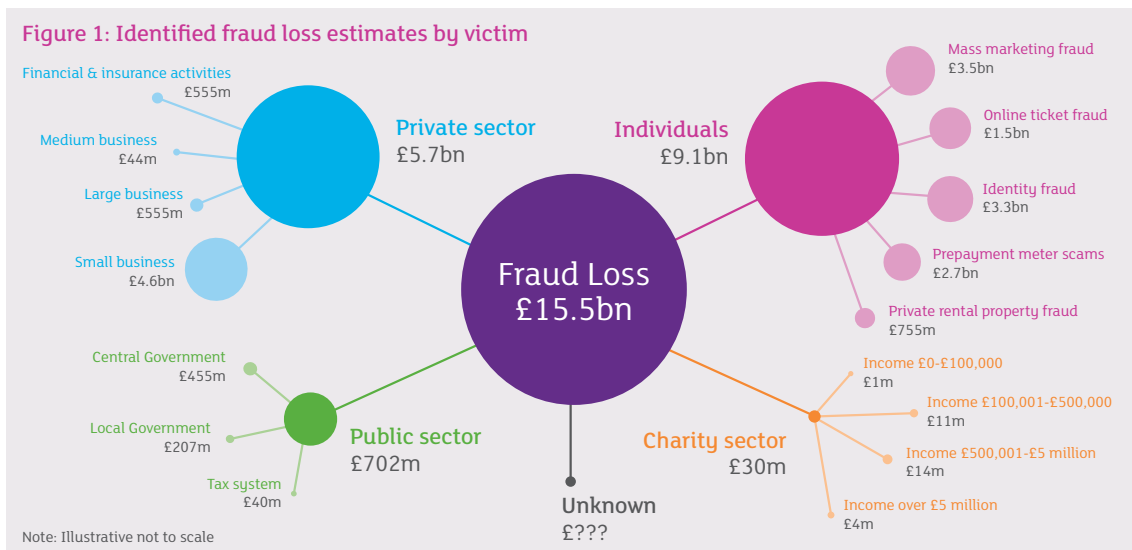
Figure 1: Identified fraud loss estimates by victim

Financial & insurance activities
£555m

Medium business
£44m

Large business
£555m

Small business
£4.6bn

Private sector
£5.7bn

Individuals
£9.1bn

Mass marketing fraud
£3.5bn

Online ticket fraud
£1.5bn

Identity fraud
£3.3bn

Prepayment meter scams
£2.7bn

Private rental property fraud
£755m

Fraud Loss
£15.5bn

Central Government
£455m

Local Government
£207m

Tax system
£40m

Public sector
£702m

Unknown
£???

Charity sector
£30m

Income £0-£100,000
£1m

Income £100,001-£500,000
£11m

Income £500,001-£5 million
£14m

Income over £5 million
£4m

Note: Illustrative not to scale